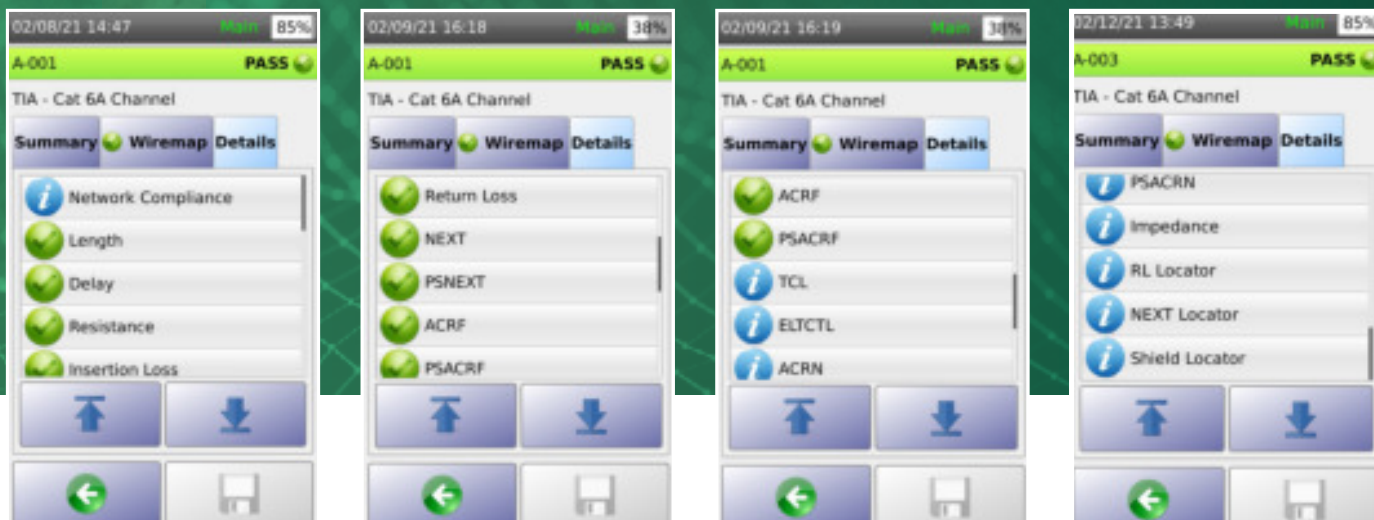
02/08/21 14:47 Main 85%
A-001 PASS
TIA - Cat 6A Channel
Summary Wiremap Details
Network Compliance
Length
Delay
Resistance
Insertion Loss

02/09/21 16:18 Main 38%
A-001 PASS
TIA - Cat 6A Channel
Summary Wiremap Details
Return Loss
NEXT
PSNEXT
ACRF
PSACRF

02/09/21 16:19 Main 38%
A-001 PASS
TIA - Cat 6A Channel
Summary Wiremap Details
ACRF
PSACRF
TCL
ELTCTL
ACRN

02/12/21 13:49 Main 85%
A-003 PASS
TIA - Cat 6A Channel
Summary Wiremap Details
PSACRN
Impedance
RL Locator
NEXT Locator
Shield Locator